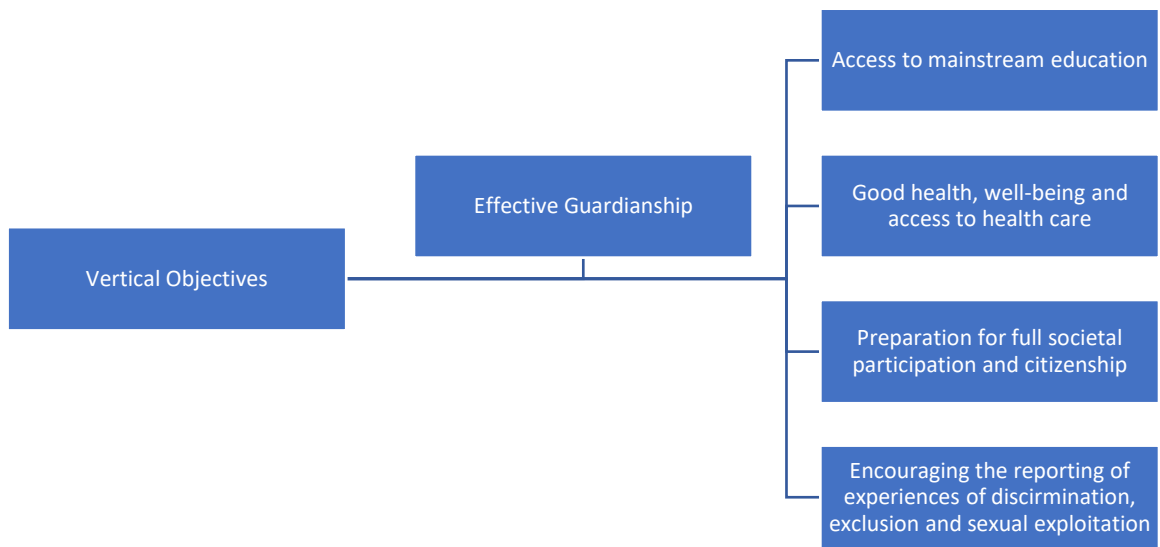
Vertical Objectives

Effective Guardianship

Access to mainstream education

Good health, well-being and access to health care

Preparation for full societal participation and citizenship

Encouraging the reporting of experiences of discrimination, exclusion and sexual exploitation